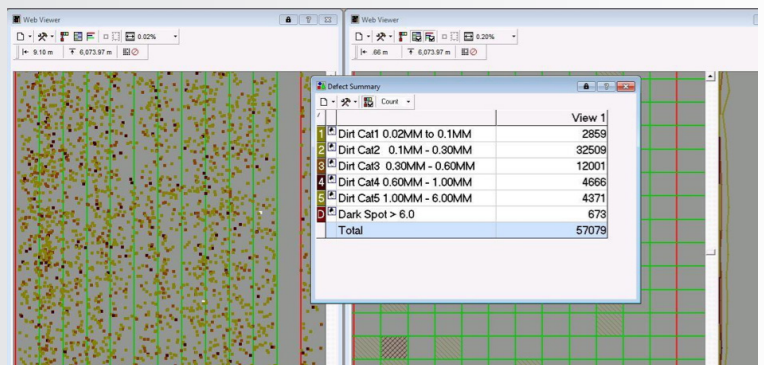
Web Viewer

0.02%

9.10 m 6,073.97 m

Web Viewer

8.20%

.66 m 6,073.97 m

Defect Summary

Count

| | | View 1 |
|---|---|---|
| 1 | Dirt Cat1 0.02MM to 0.1MM | 2859 |
| 2 | Dirt Cat2 0.1MM - 0.30MM | 32509 |
| 3 | Dirt Cat3 0.30MM - 0.60MM | 12001 |
| 4 | Dirt Cat4 0.60MM - 1.00MM | 4666 |
| 5 | Dirt Cat5 1.00MM - 6.00MM | 4371 |
| D | Dark Spot > 6.0 | 673 |
| | Total | 57079 |